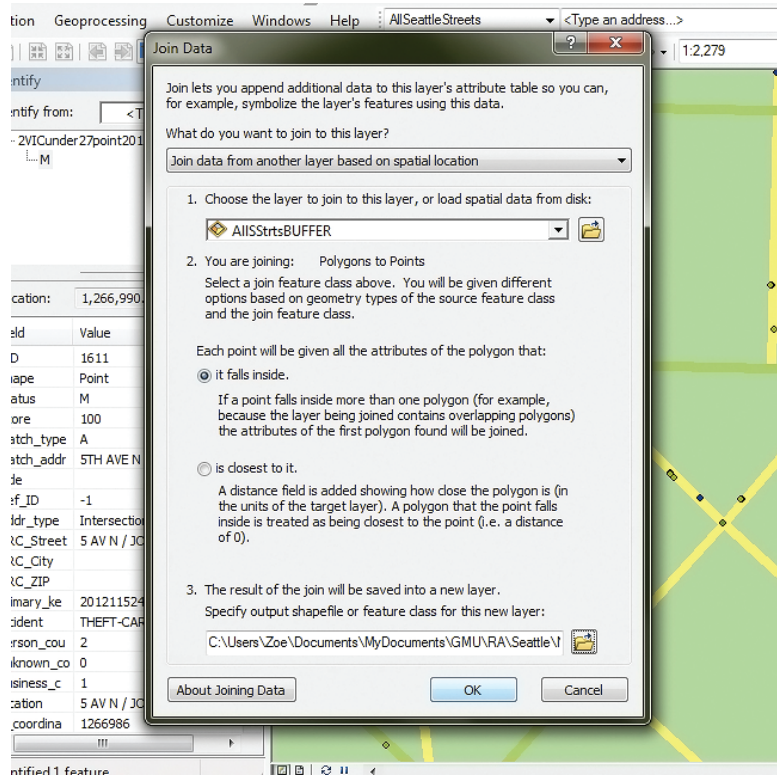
tion Geoprocessing Customize Windows Help AllSeattleStreets <Type an address...>

1:2,279

ntify

ntify from: <T

2VICunder27point201

M

cation: 1,266,990.

eld Value

D 1611

hape Point

atus M

ore 100

atch_type A

atch_addr 5TH AVE N

de

ef_ID -1

ddr_type Intersection

RC_Street 5 AV N / JC

RC_City

RC_ZIP

imary_ke 201211524

cident THEFT-CAR

erson_cou 2

known_co 0

isiness_c 1

cation 5 AV N / JC

_coordina 1266986

ntified 1 feature

Join Data

Join lets you append additional data to this layer's attribute table so you can, for example, symbolize the layer's features using this data.

What do you want to join to this layer?

Join data from another layer based on spatial location

1. Choose the layer to join to this layer, or load spatial data from disk:

AllSStrtsBUFFER

2. You are joining: Polygons to Points

Select a join feature class above. You will be given different options based on geometry types of the source feature class and the join feature class.

Each point will be given all the attributes of the polygon that:

it falls inside.

If a point falls inside more than one polygon (for example, because the layer being joined contains overlapping polygons) the attributes of the first polygon found will be joined.

is closest to it.

A distance field is added showing how close the polygon is (in the units of the target layer). A polygon that the point falls inside is treated as being closest to the point (i.e. a distance of 0).

3. The result of the join will be saved into a new layer.

Specify output shapefile or feature class for this new layer:

C:\Users\Zoe\Documents\MyDocuments\GMU\RA\Seattle\I

About Joining Data OK Cancel